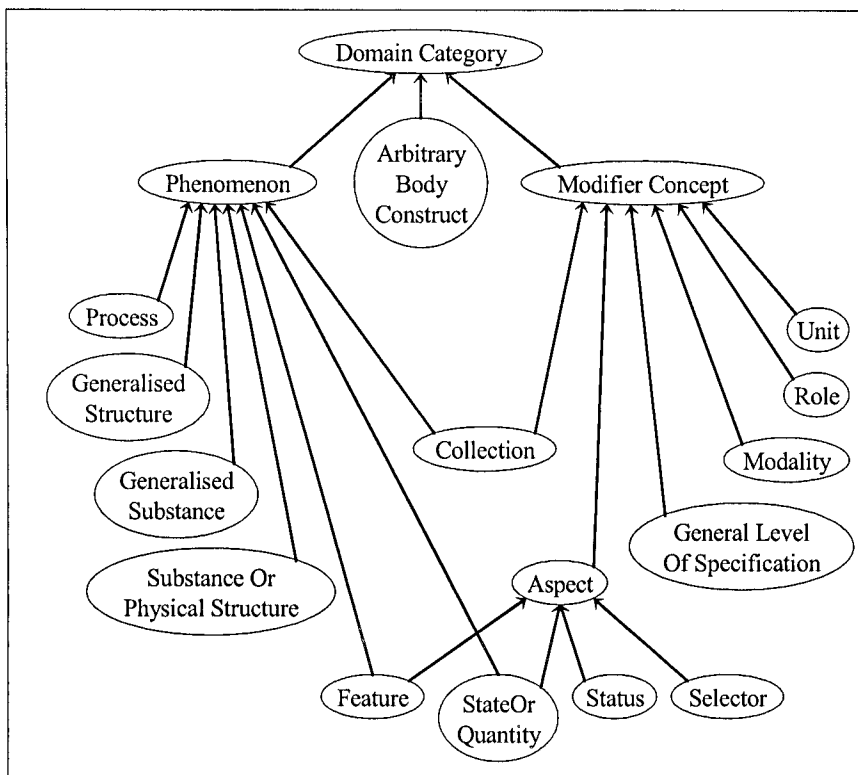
Domain Category

Phenomenon

Arbitrary Body Construct

Modifier Concept

Process

Generalised Structure

Generalised Substance

Substance Or Physical Structure

Collection

Unit

Role

Modality

General Level Of Specification

Aspect

Feature

StateOr Quantity

Status

Selector